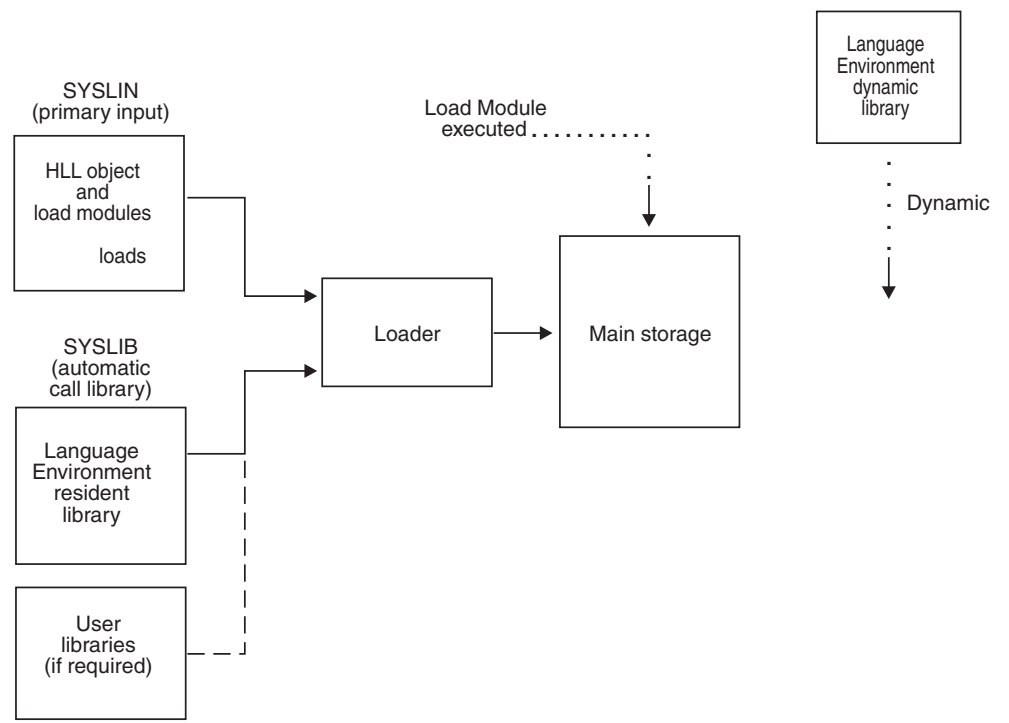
SYSLIN
(primary input)

HLL object
and
load modules

loads

SYSLIB
(automatic
call library)

Language
Environment
resident
library

User
libraries
(if required)

Loader

Load Module
executed

Main storage

Language
Environment
dynamic
library

Dynamic